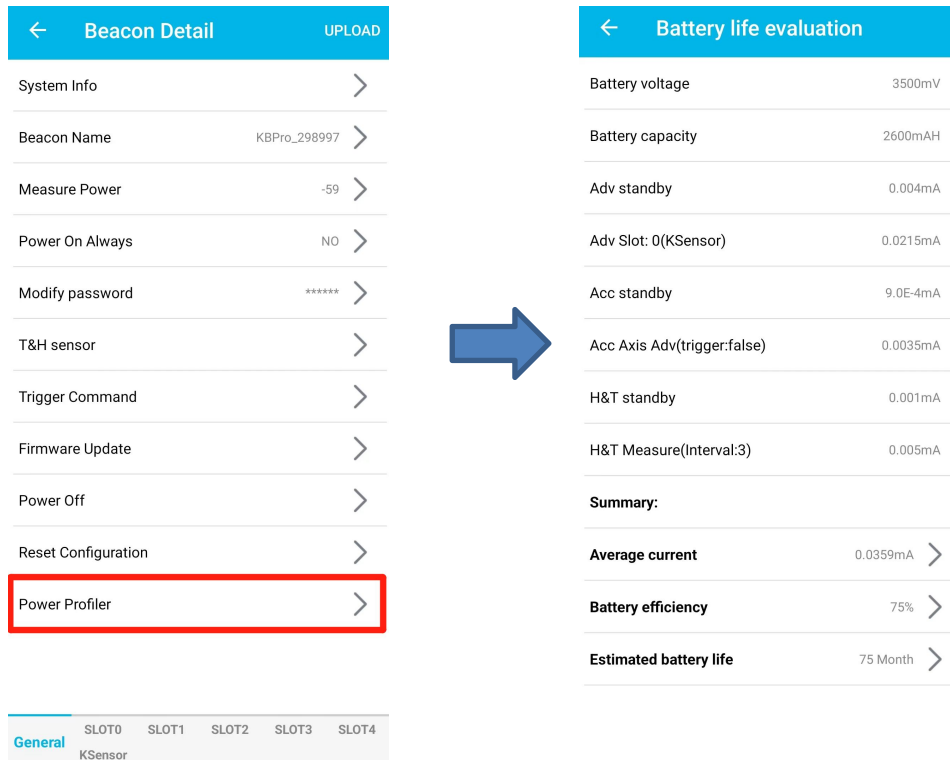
← Beacon Detail UPLOAD

System Info

Beacon Name KBPro_298997

Measure Power -59

Power On Always NO

Modify password ******

T&H sensor

Trigger Command

Firmware Update

Power Off

Reset Configuration

Power Profiler

General SLOT0 KSensor SLOT1 SLOT2 SLOT3 SLOT4

← Battery life evaluation

Battery voltage 3500mV

Battery capacity 2600mAH

Adv standby 0.004mA

Adv Slot: 0(KSensor) 0.0215mA

Acc standby 9.0E-4mA

Acc Axis Adv(trigger:false) 0.0035mA

H&T standby 0.001mA

H&T Measure(Interval:3) 0.005mA

Summary:

Average current 0.0359mA

Battery efficiency 75%

Estimated battery life 75 Month